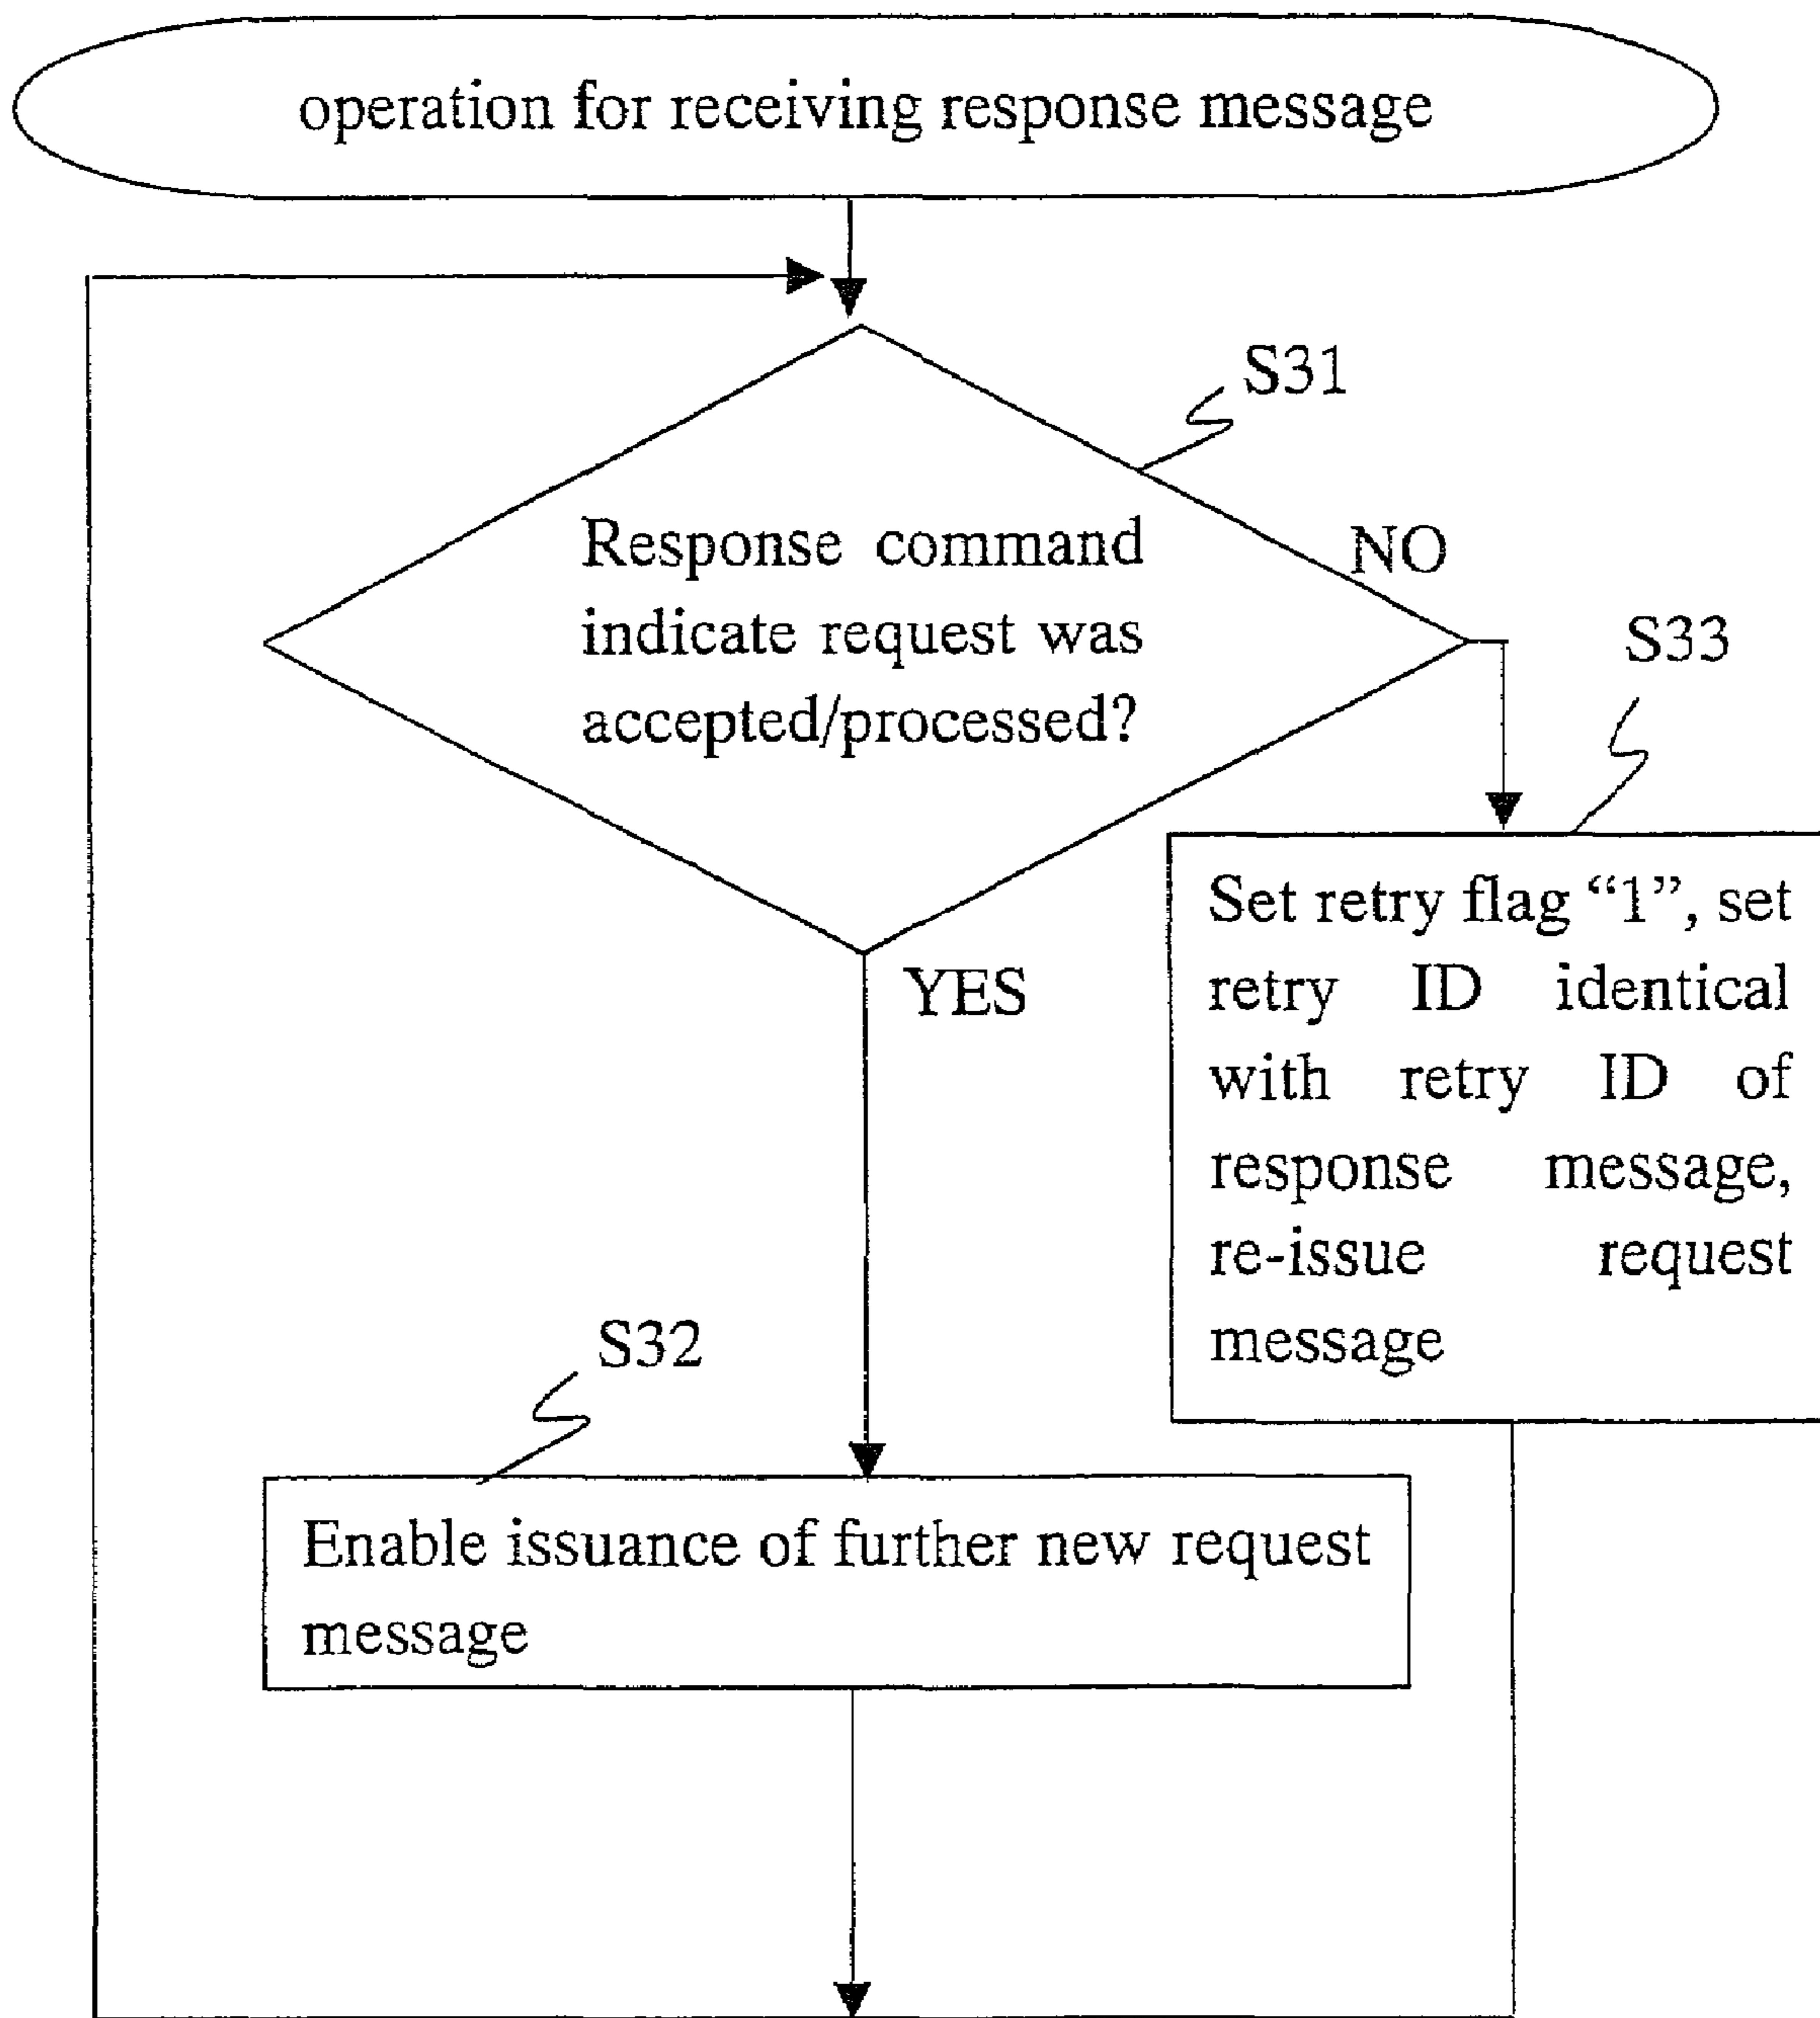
operation for receiving response message

S31

Response command indicate request was accepted/processed?

NO

S33

Set retry flag "1", set retry ID identical with retry ID of response message, re-issue request message

YES

S32

Enable issuance of further new request message